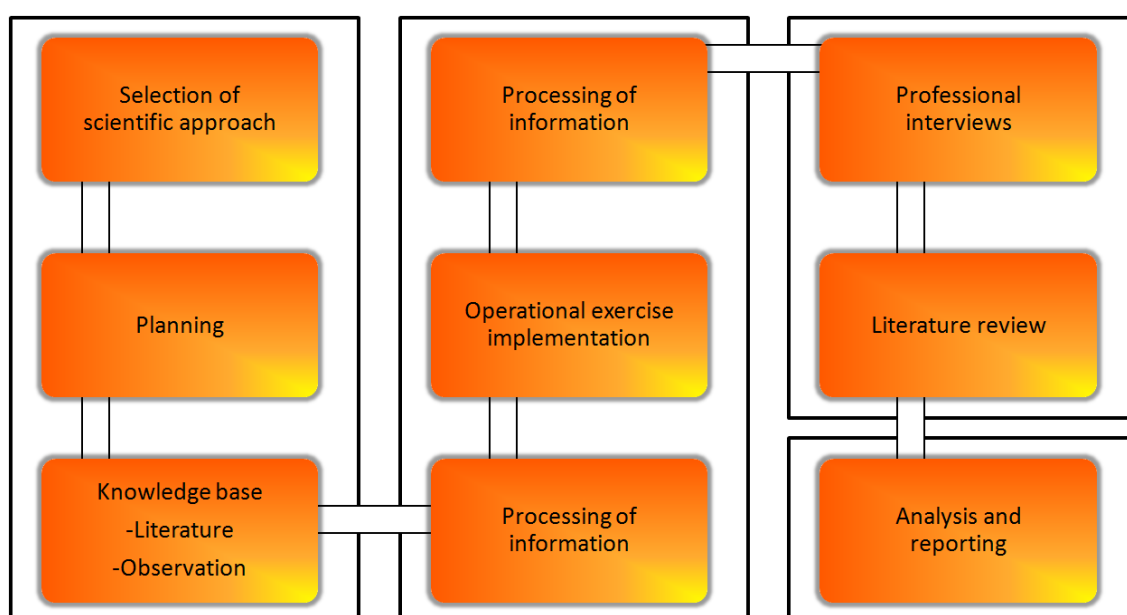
Selection of scientific approach

Planning

Knowledge base
-Literature
-Observation

Processing of information

Operational exercise implementation

Processing of information

Professional interviews

Literature review

Analysis and reporting